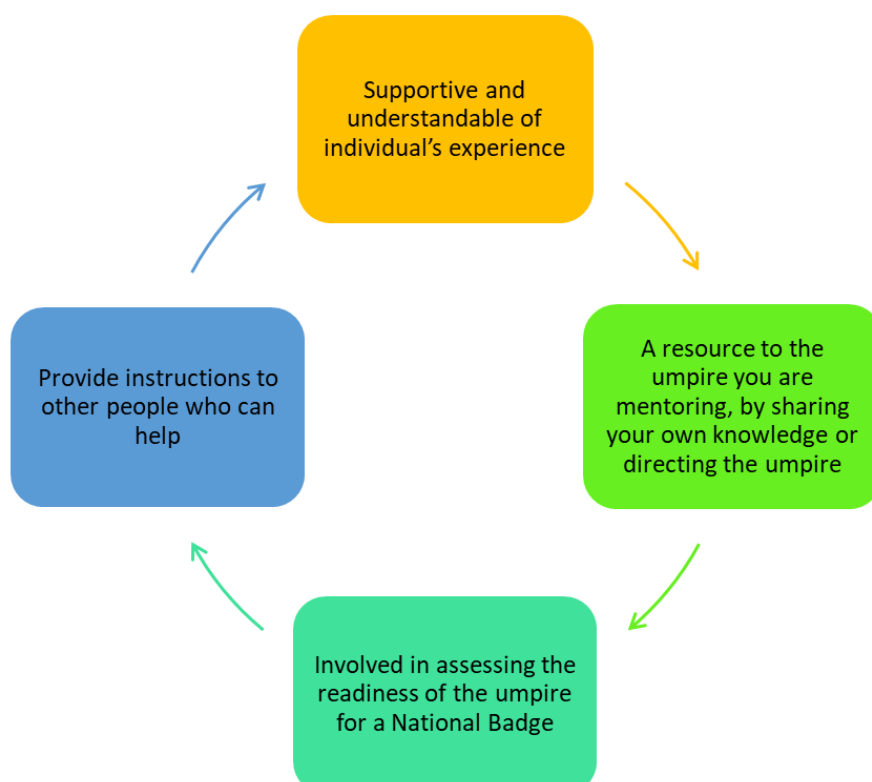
Supportive and understandable of individual’s experience

A resource to the umpire you are mentoring, by sharing your own knowledge or directing the umpire

Involved in assessing the readiness of the umpire for a National Badge

Provide instructions to other people who can help